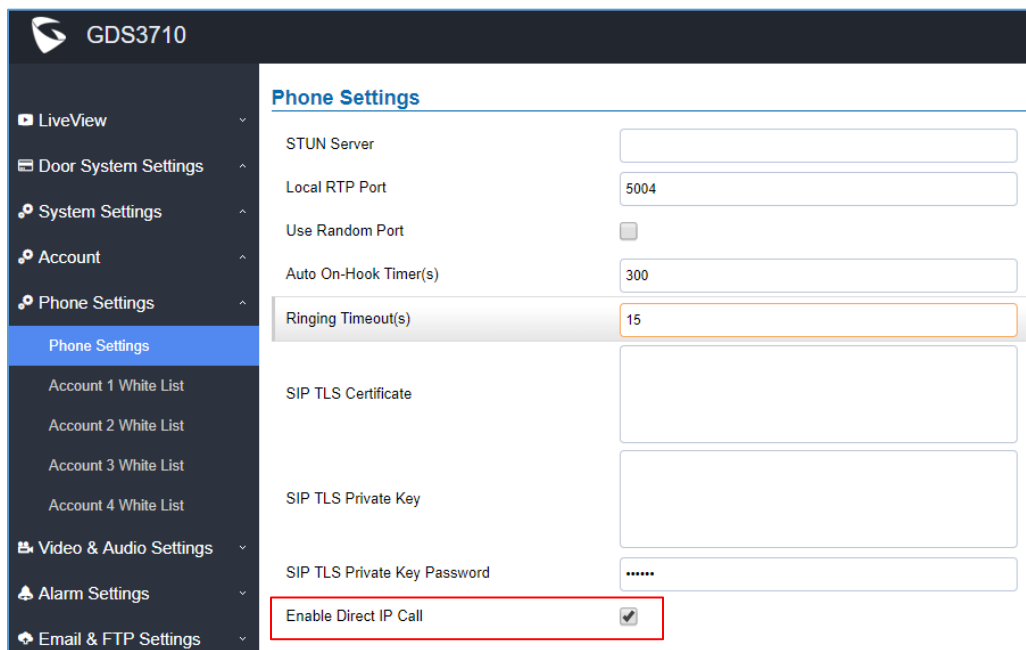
GDS3710

LiveView
Door System Settings
System Settings
Account
Phone Settings
Phone Settings
Account 1 White List
Account 2 White List
Account 3 White List
Account 4 White List
Video & Audio Settings
Alarm Settings
Email & FTP Settings

Phone Settings

STUN Server
Local RTP Port 5004
Use Random Port
Auto On-Hook Timer(s) 300
Ringing Timeout(s) 15
SIP TLS Certificate
SIP TLS Private Key
SIP TLS Private Key Password ••••••
Enable Direct IP Call